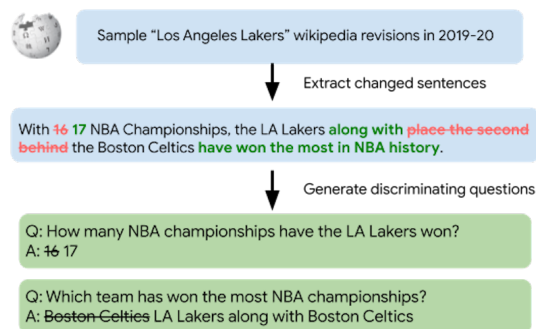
Sample "Los Angeles Lakers" wikipedia revisions in 2019-20

Extract changed sentences

With 16 17 NBA Championships, the LA Lakers along with place the second behind the Boston Celtics have won the most in NBA history.

Generate discriminating questions

Q: How many NBA championships have the LA Lakers won?
A: 16 17

Q: Which team has won the most NBA championships?
A: Boston Celtics LA Lakers along with Boston Celtics